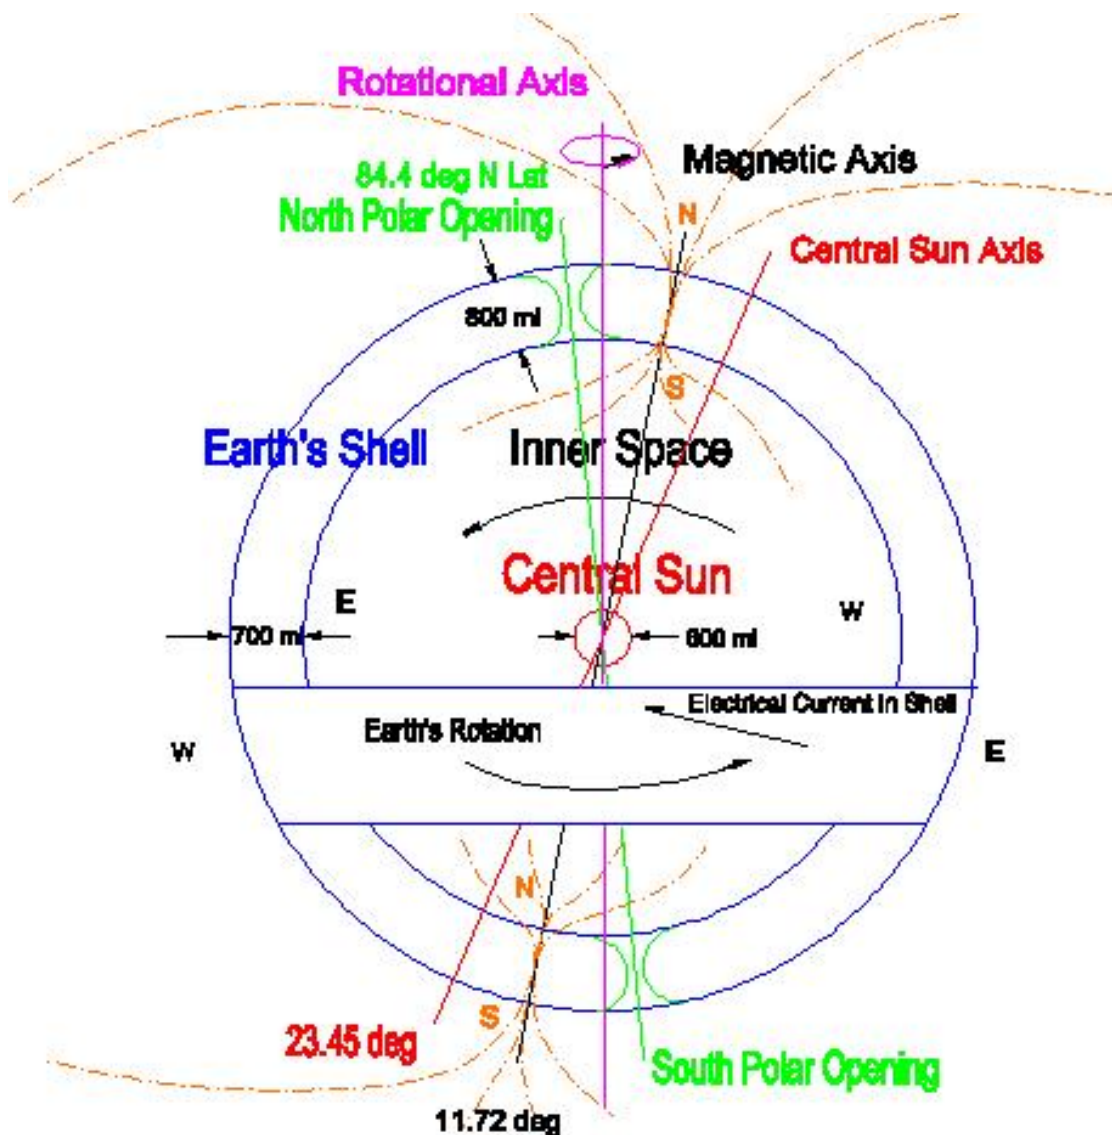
Rotational Axis
Magnetic Axis
84.4 deg N Lat
North Polar Opening
N
Central Sun Axis
800 mi
S
Earth's Shell
Inner Space
Central Sun
E
W
700 mi
600 mi
Electrical Current in Shell
Earth's Rotation
W
E
N
S
23.45 deg
South Polar Opening
11.72 deg